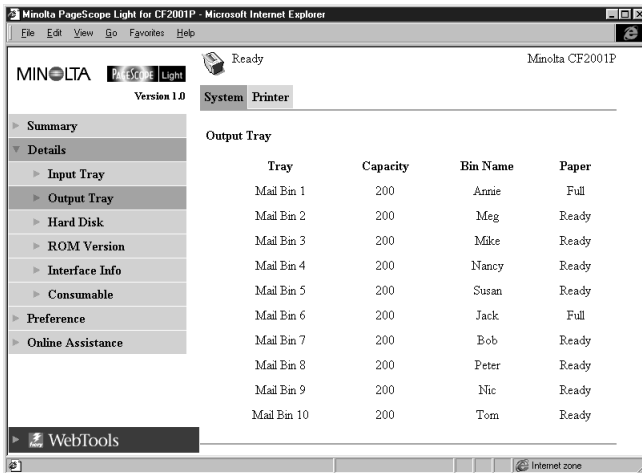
Minolta PageScope Light for CF2001P - Microsoft Internet Explorer

File Edit View Go Favorites Help

MINOLTA PAGESCOPE Light

Version 1.0

Ready

Minolta CF2001P

System Printer

Summary
Details
Input Tray
Output Tray
Hard Disk
ROM Version
Interface Info
Consumable
Preference
Online Assistance

Output Tray

| Tray | Capacity | Bin Name | Paper |
|---|---|---|---|
| Mail Bin 1 | 200 | Annie | Full |
| Mail Bin 2 | 200 | Meg | Ready |
| Mail Bin 3 | 200 | Mike | Ready |
| Mail Bin 4 | 200 | Nancy | Ready |
| Mail Bin 5 | 200 | Susan | Ready |
| Mail Bin 6 | 200 | Jack | Full |
| Mail Bin 7 | 200 | Bob | Ready |
| Mail Bin 8 | 200 | Peter | Ready |
| Mail Bin 9 | 200 | Nic | Ready |
| Mail Bin 10 | 200 | Tom | Ready |

WebTools

Internet zone